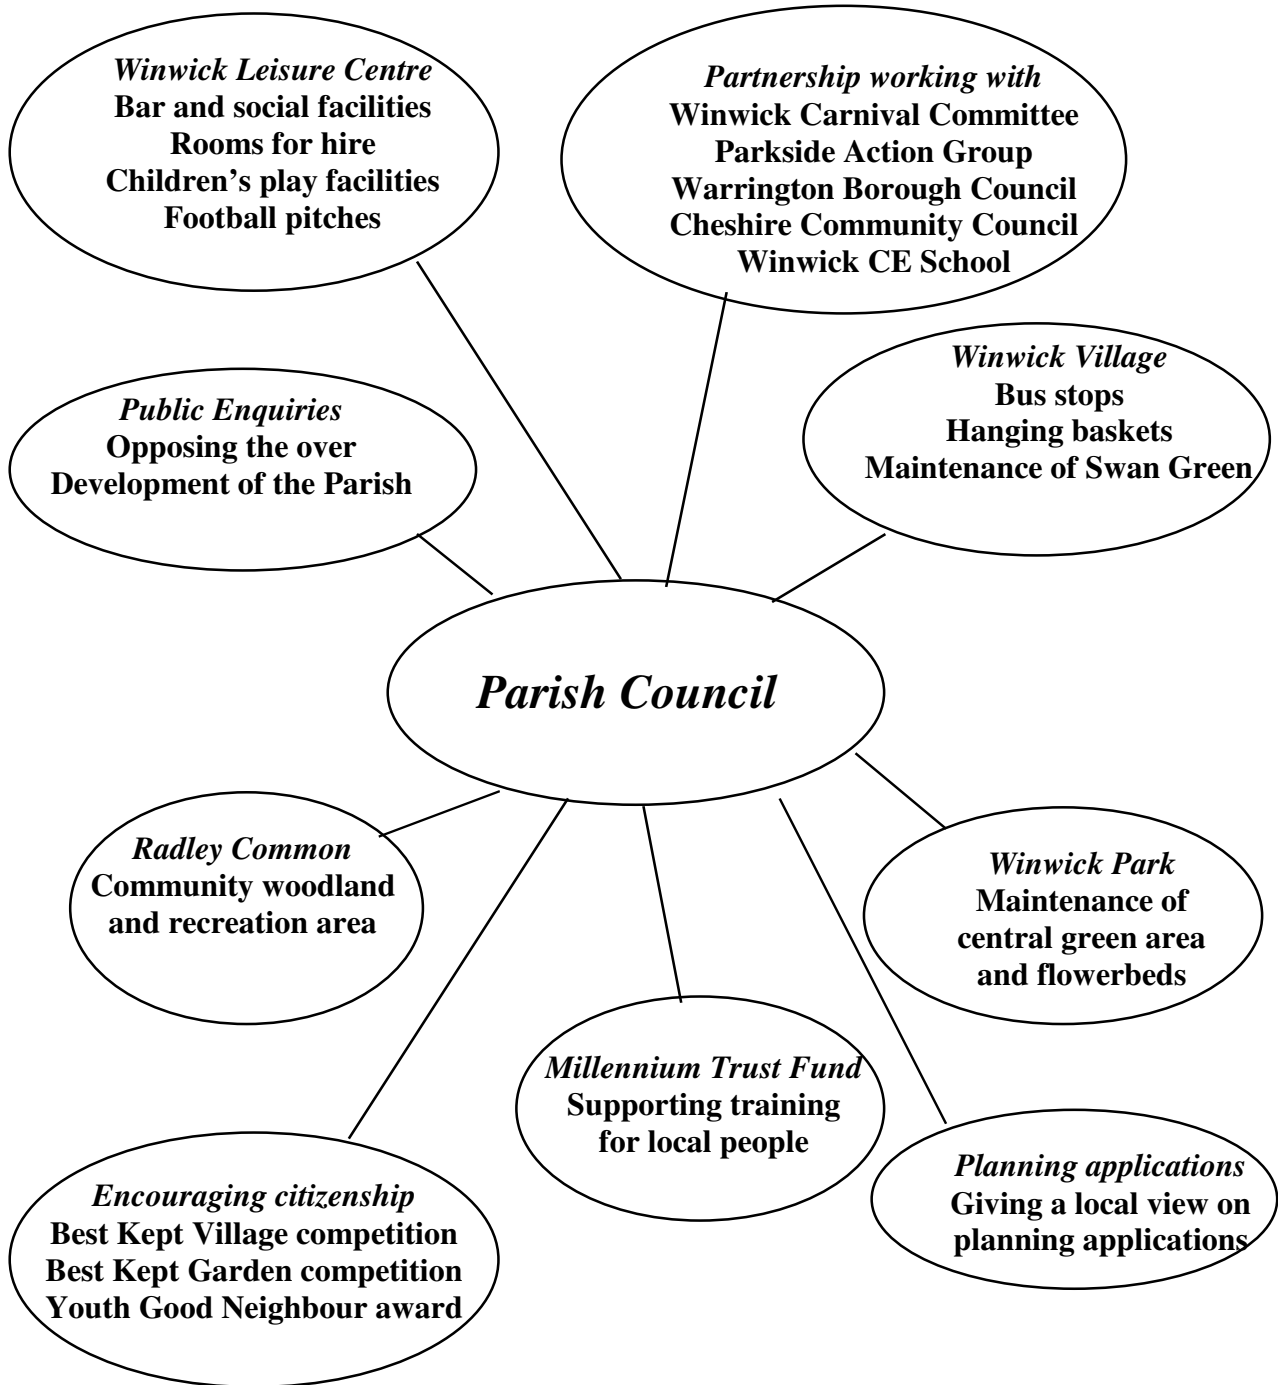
Winwick Leisure Centre
Bar and social facilities
Rooms for hire
Children's play facilities
Football pitches

Partnership working with
Winwick Carnival Committee
Parkside Action Group
Warrington Borough Council
Cheshire Community Council
Winwick CE School

Public Enquiries
Opposing the over
Development of the Parish

Winwick Village
Bus stops
Hanging baskets
Maintenance of Swan Green

Parish Council

Radley Common
Community woodland
and recreation area

Winwick Park
Maintenance of
central green area
and flowerbeds

Millennium Trust Fund
Supporting training
for local people

Planning applications
Giving a local view on
planning applications

Encouraging citizenship
Best Kept Village competition
Best Kept Garden competition
Youth Good Neighbour award